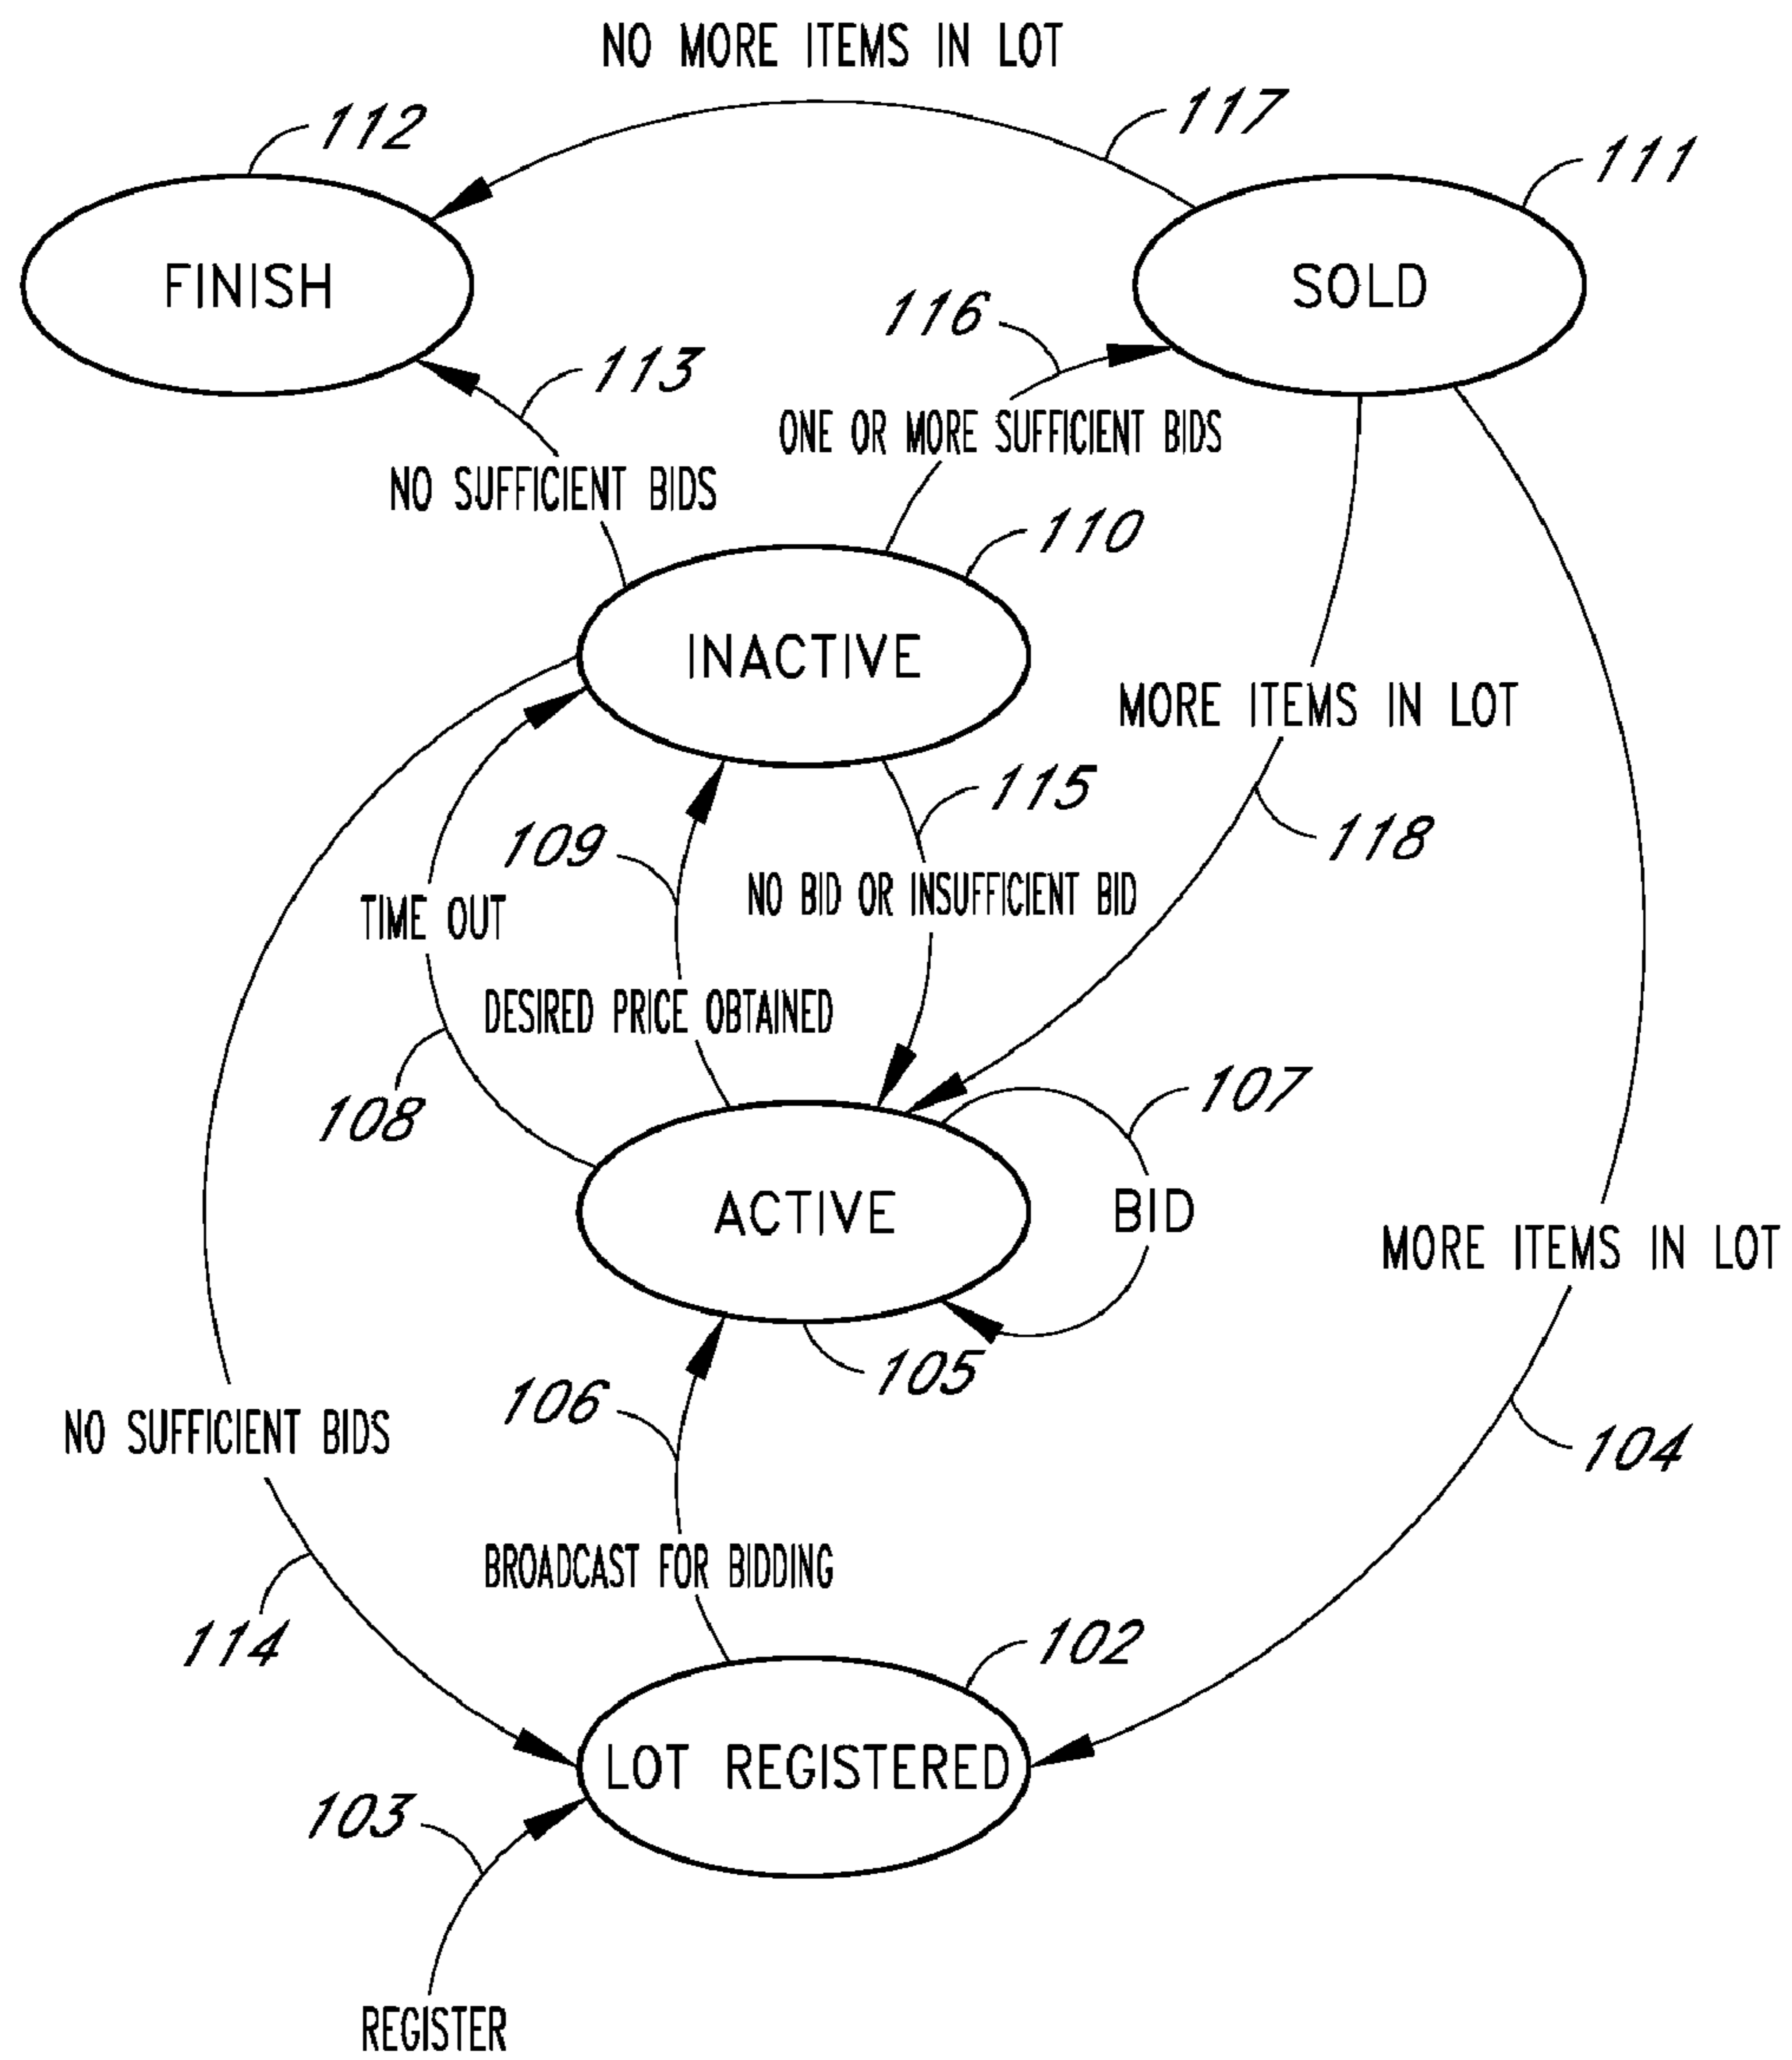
NO MORE ITEMS IN LOT

117

112

111

FINISH

SOLD

116

113

ONE OR MORE SUFFICIENT BIDS

NO SUFFICIENT BIDS

110

INACTIVE

MORE ITEMS IN LOT

115

109

118

NO BID OR INSUFFICIENT BID

TIME OUT

DESIRED PRICE OBTAINED

108

107

ACTIVE

BID

MORE ITEMS IN LOT

105

106

NO SUFFICIENT BIDS

104

BROADCAST FOR BIDDING

114

102

LOT REGISTERED

103

REGISTER